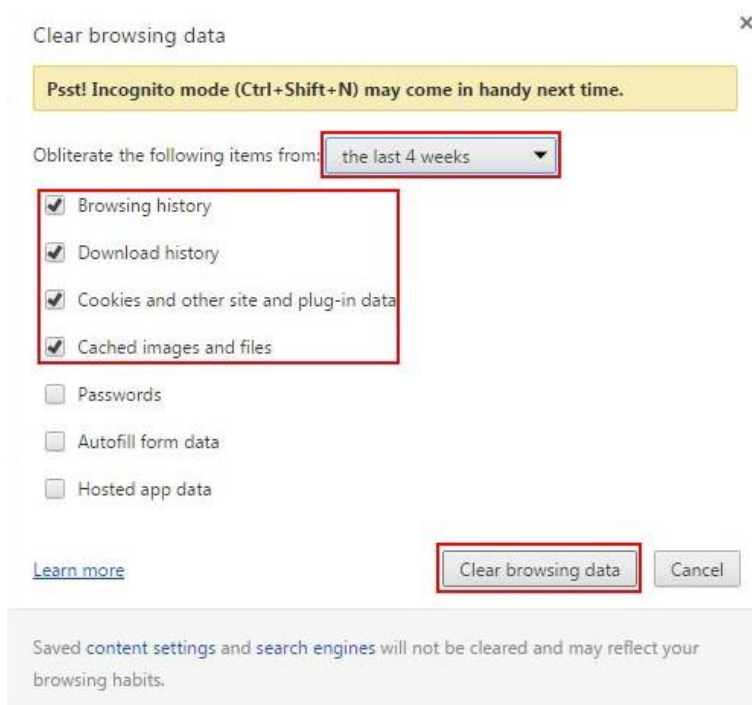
Clear browsing data

×

Psst! Incognito mode (Ctrl+Shift+N) may come in handy next time.

Obliterate the following items from: the last 4 weeks

Browsing history

Download history

Cookies and other site and plug-in data

Cached images and files

Passwords

Autofill form data

Hosted app data

Learn more

Clear browsing data

Cancel

Saved content settings and search engines will not be cleared and may reflect your browsing habits.